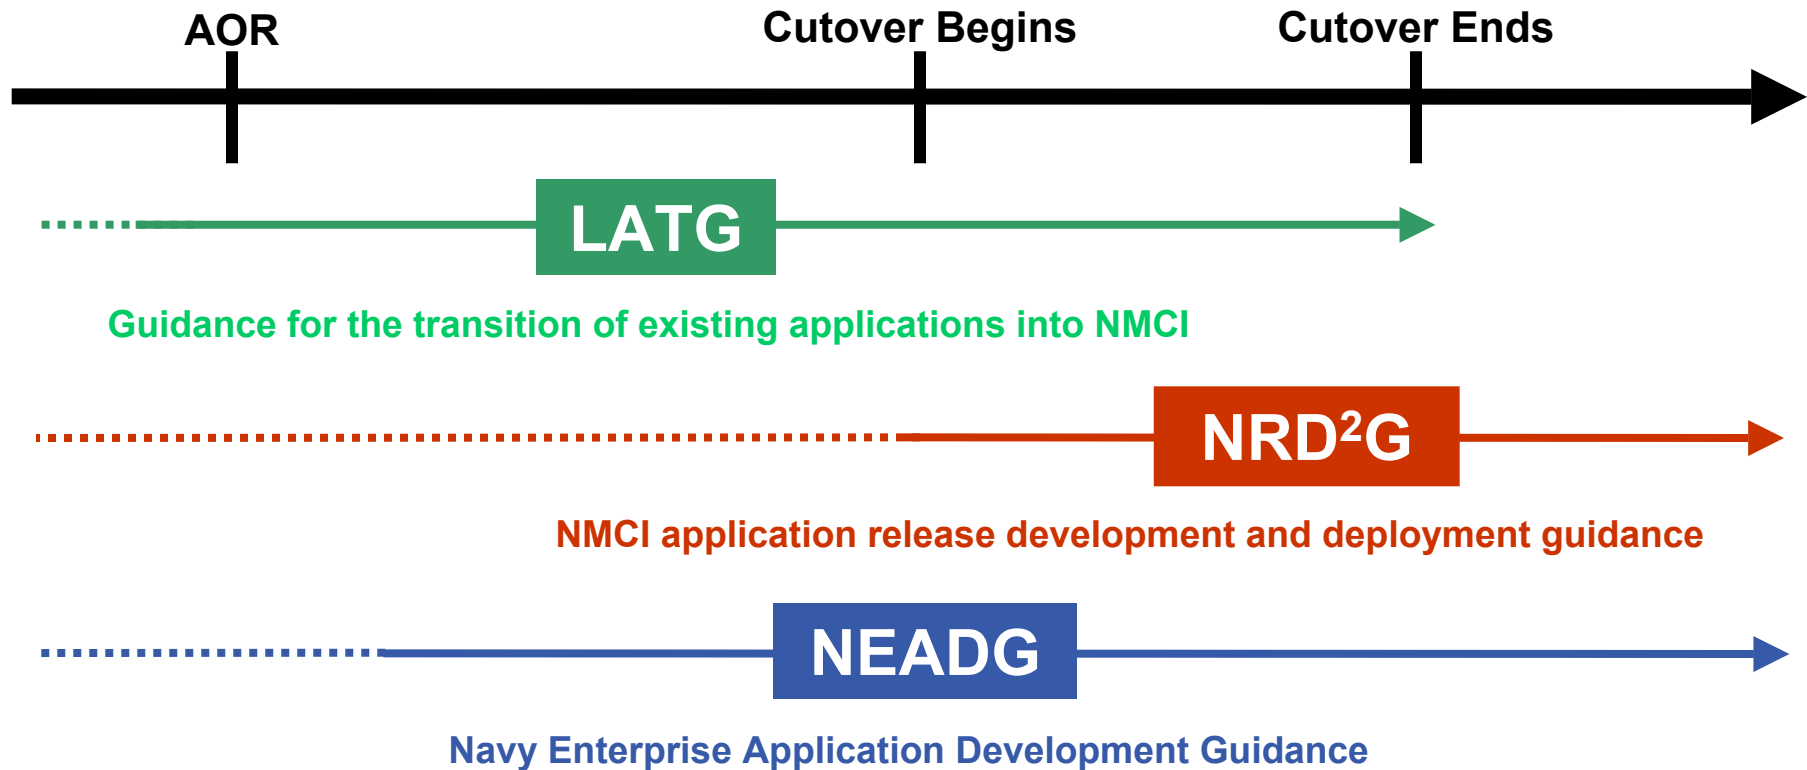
AOR

Cutover Begins

Cutover Ends

LATG

Guidance for the transition of existing applications into NMCI

NRD$^2$G

NMCI application release development and deployment guidance

NEADG

Navy Enterprise Application Development Guidance